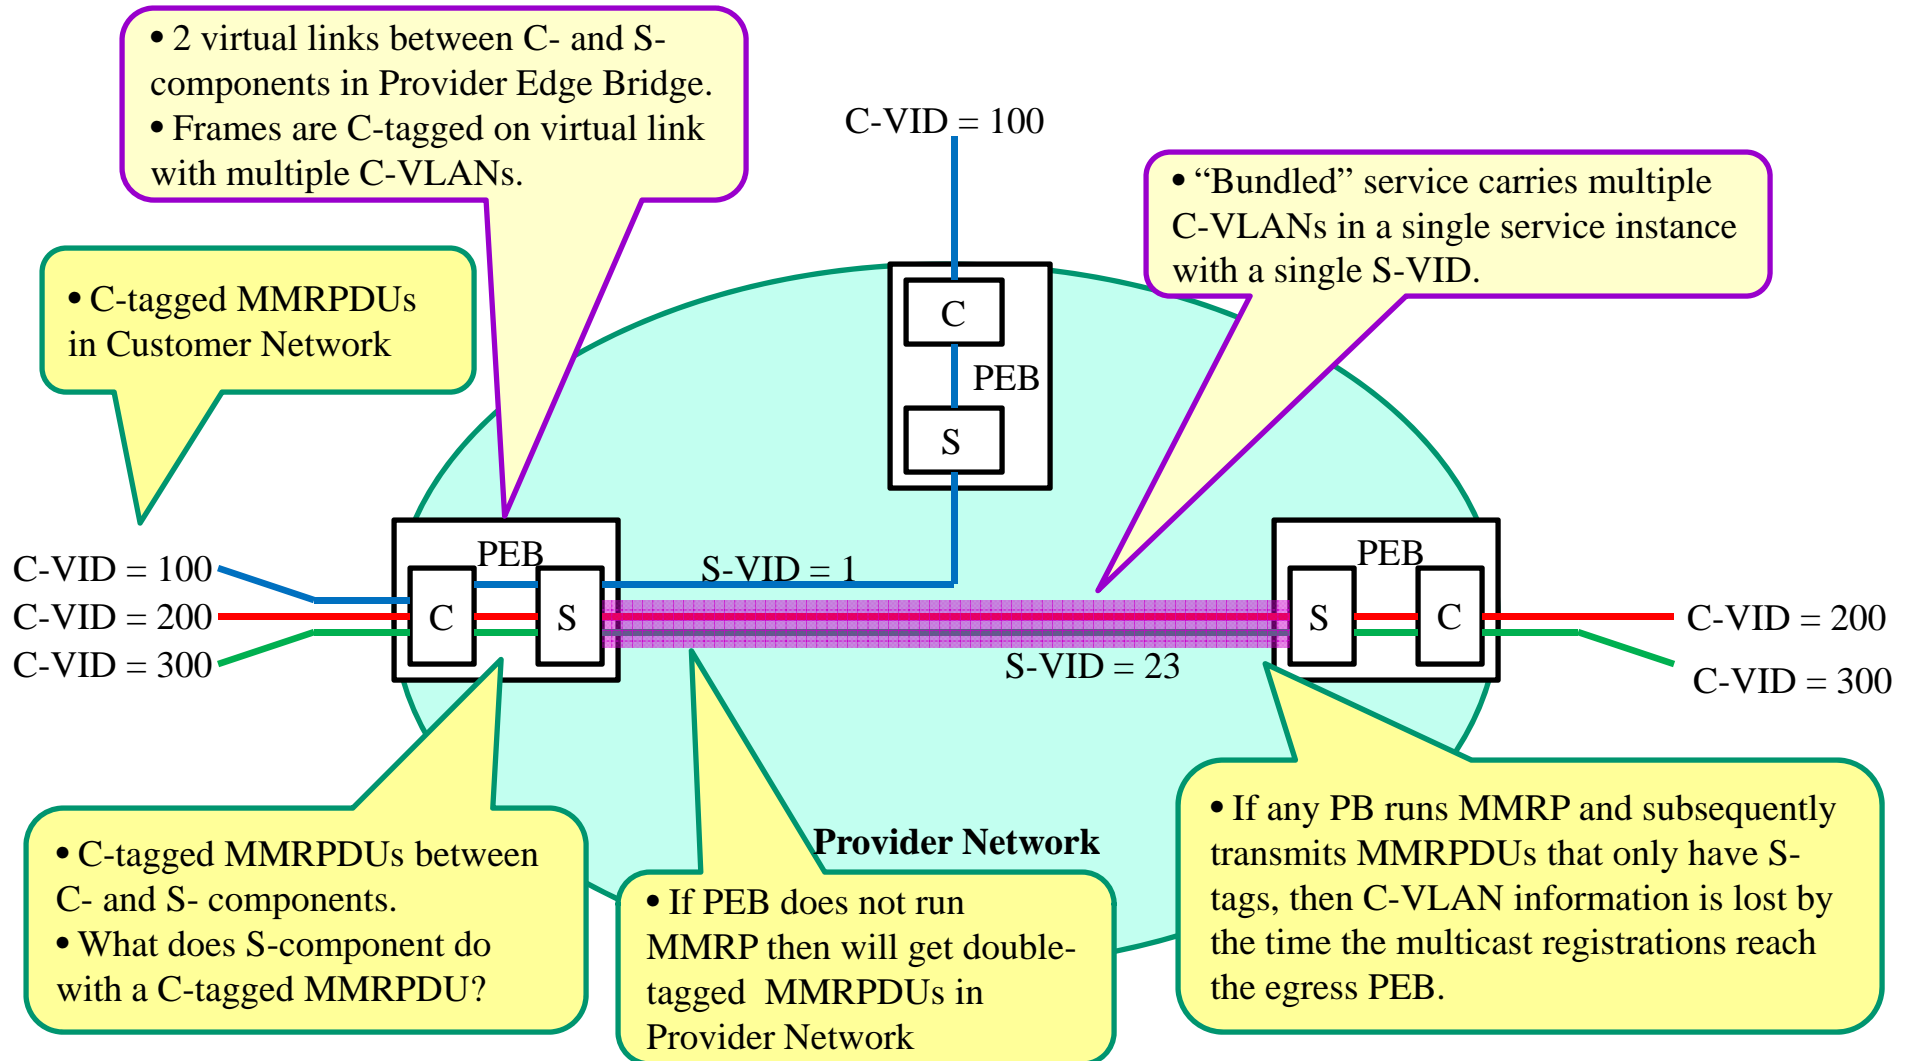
• 2 virtual links between C- and S-components in Provider Edge Bridge.
• Frames are C-tagged on virtual link with multiple C-VLANs.

C-VID = 100

• "Bundled" service carries multiple C-VLANs in a single service instance with a single S-VID.

• C-tagged MMRPDUs in Customer Network

C

PEB

S

C-VID = 100
C-VID = 200
C-VID = 300

PEB
C
S

S-VID = 1

S-VID = 23

PEB
S
C

C-VID = 200
C-VID = 300

Provider Network

• C-tagged MMRPDUs between C- and S- components.
• What does S-component do with a C-tagged MMRPDU?

• If PEB does not run MMRP then will get double-tagged MMRPDUs in Provider Network

• If any PB runs MMRP and subsequently transmits MMRPDUs that only have S-tags, then C-VLAN information is lost by the time the multicast registrations reach the egress PEB.